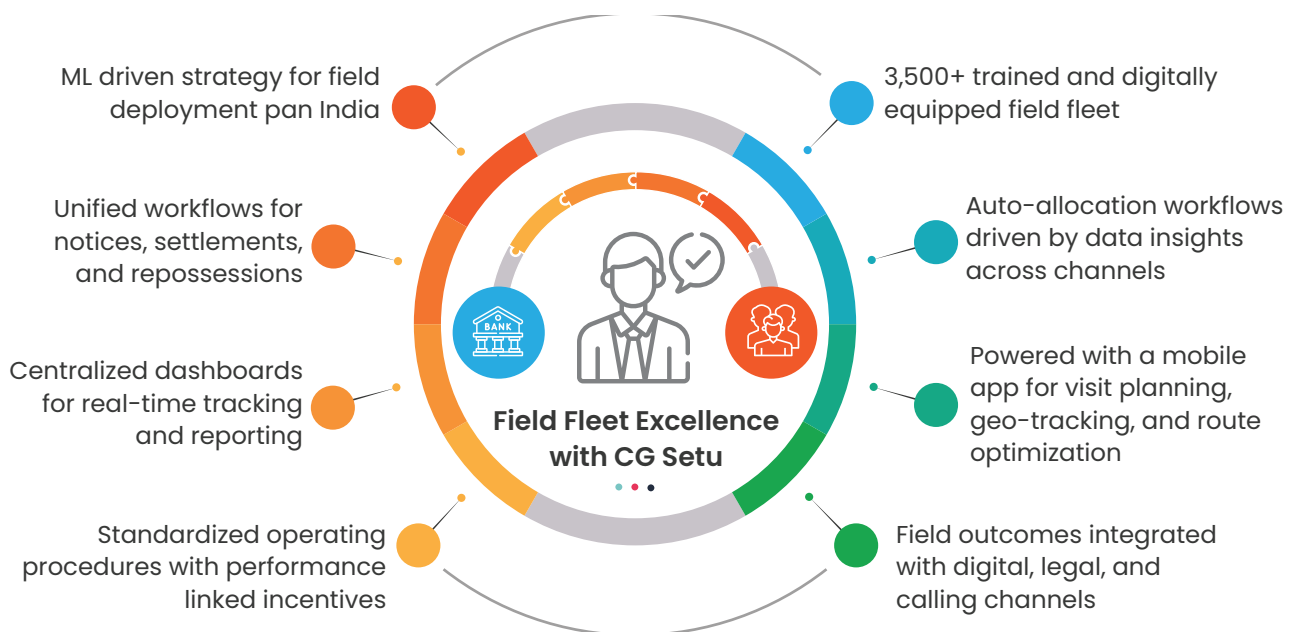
ML driven strategy for field deployment pan India

Unified workflows for notices, settlements, and repossessions

Centralized dashboards for real-time tracking and reporting

Standardized operating procedures with performance linked incentives

3,500+ trained and digitally equipped field fleet

Auto-allocation workflows driven by data insights across channels

Powered with a mobile app for visit planning, geo-tracking, and route optimization

Field outcomes integrated with digital, legal, and calling channels

BANK

Field Fleet Excellence with CG Setu